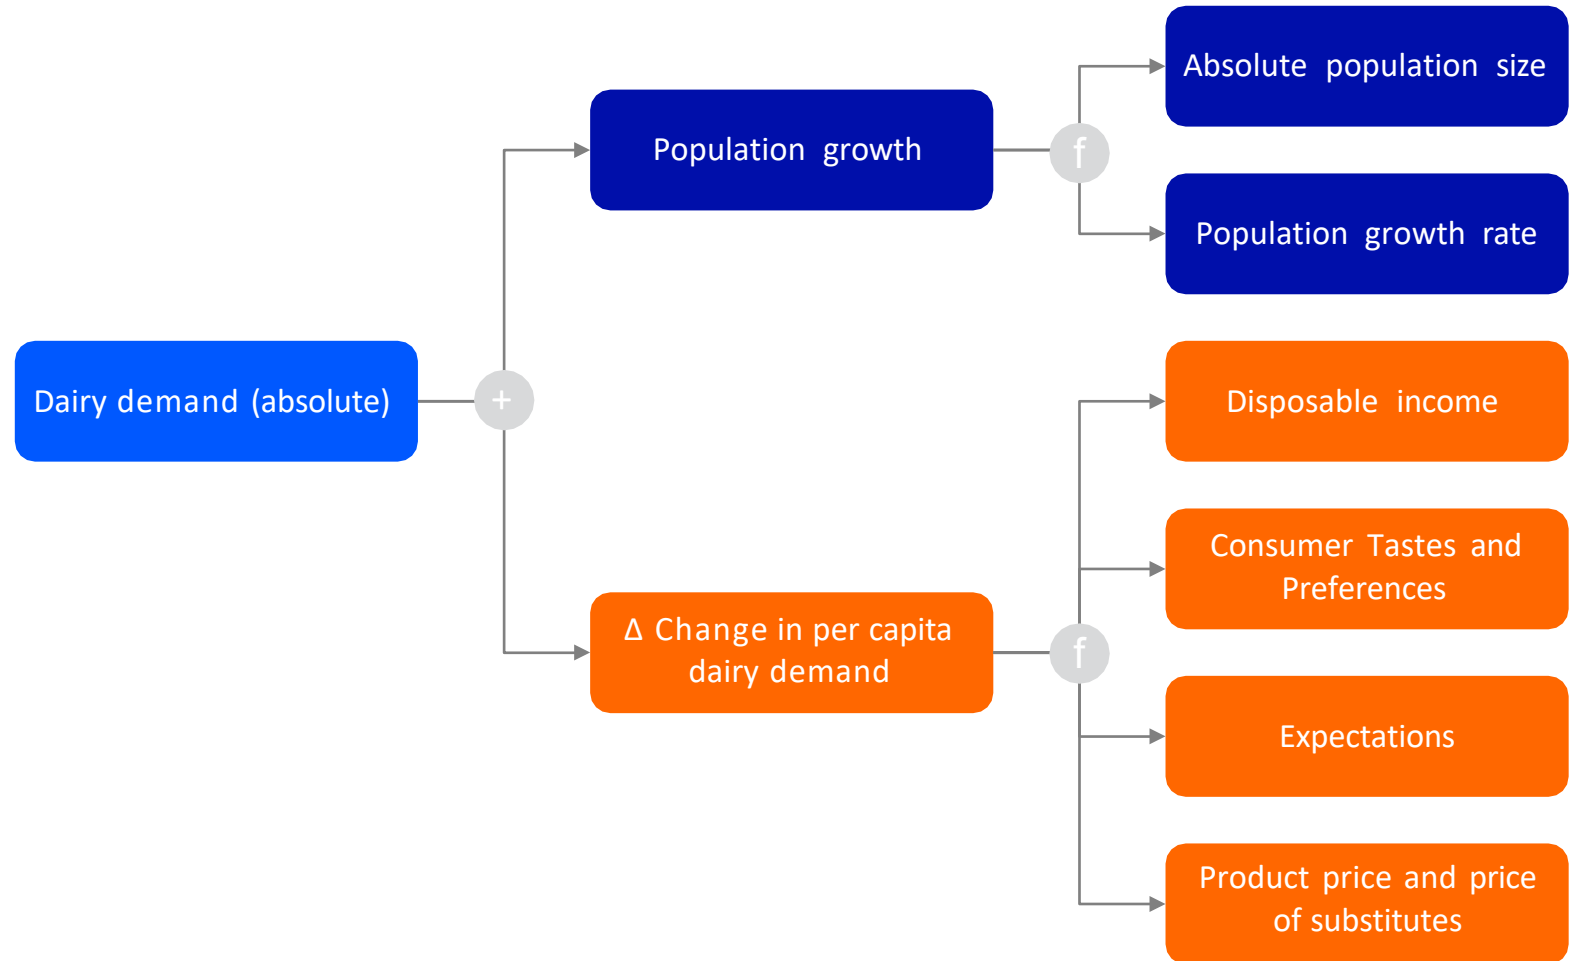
Dairy demand (absolute)

+

Population growth

f

Absolute population size

Population growth rate

Δ Change in per capita dairy demand

f

Disposable income

Consumer Tastes and Preferences

Expectations

Product price and price of substitutes